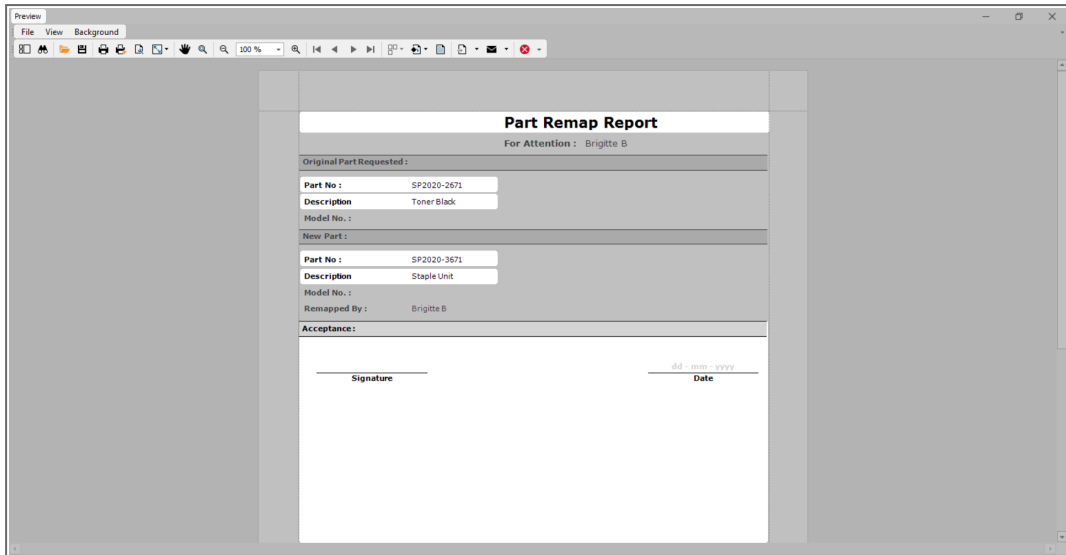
Preview

File View Background

100 %

Part Remap Report

For Attention : Brigitte B

Original Part Requested :

Part No : SP2020-2671

Description Toner Black

Model No. :

New Part :

Part No : SP2020-3671

Description Staple Unit

Model No. :

Remapped By : Brigitte B

Acceptance :

Signature

dd - mm - yyyy

Date